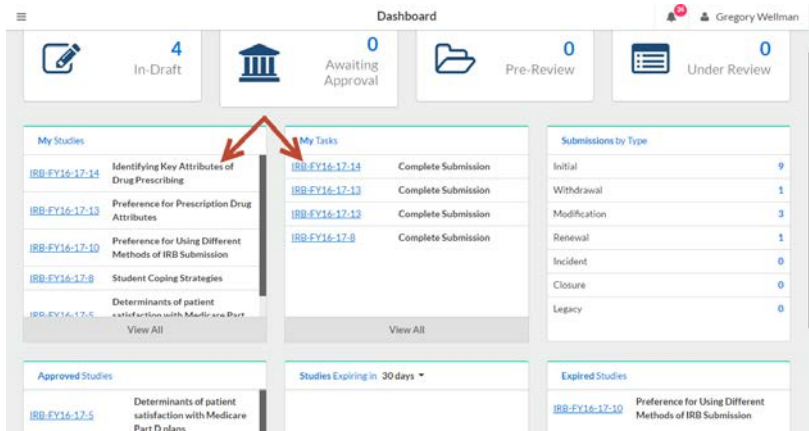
Dashboard

24

Gregory Wellman

4
In-Draft

0
Awaiting Approval

0
Pre-Review

0
Under Review

My Studies

| | |
|---|---|
| IRB-FY16-17-14 | Identifying Key Attributes of Drug Prescribing |
| IRB-FY16-17-13 | Preference for Prescription Drug Attributes |
| IRB-FY16-17-10 | Preference for Using Different Methods of IRB Submission |
| IRB-FY16-17-8 | Student Coping Strategies |
| IRB-FY16-17-5 | Determinants of patient satisfaction with Medicare Part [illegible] |

View All

My Tasks

| | |
|---|---|
| IRB-FY16-17-14 | Complete Submission |
| IRB-FY16-17-13 | Complete Submission |
| IRB-FY16-17-13 | Complete Submission |
| IRB-FY16-17-8 | Complete Submission |

View All

Submissions by Type

| | |
|---|---|
| Initial | 9 |
| Withdrawal | 1 |
| Modification | 3 |
| Renewal | 1 |
| Incident | 0 |
| Closure | 0 |
| Legacy | 0 |

Approved Studies

| | |
|---|---|
| IRB-FY16-17-5 | Determinants of patient satisfaction with Medicare Part D plans |

Studies Expiring in 30 days

Expired Studies

| | |
|---|---|
| IRB-FY16-17-10 | Preference for Using Different Methods of IRB Submission |